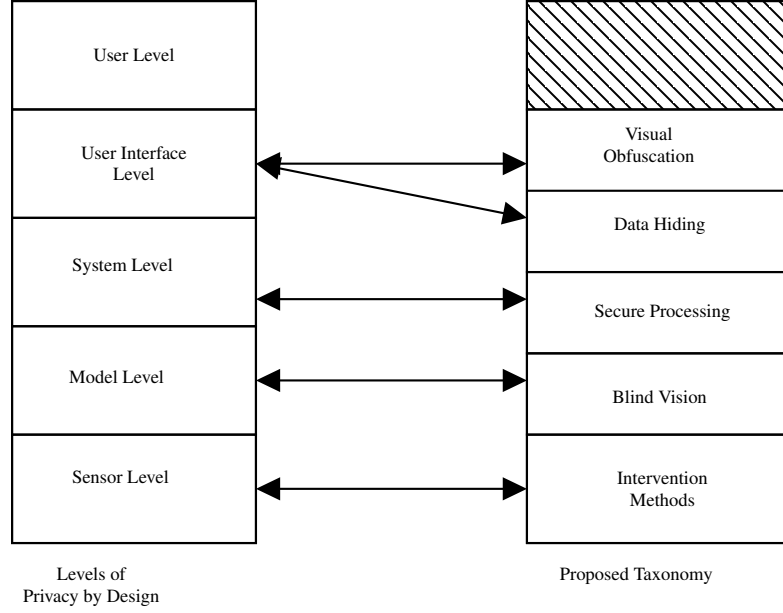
User Level

User Interface Level

System Level

Model Level

Sensor Level

Levels of Privacy by Design

Visual Obfuscation

Data Hiding

Secure Processing

Blind Vision

Intervention Methods

Proposed Taxonomy